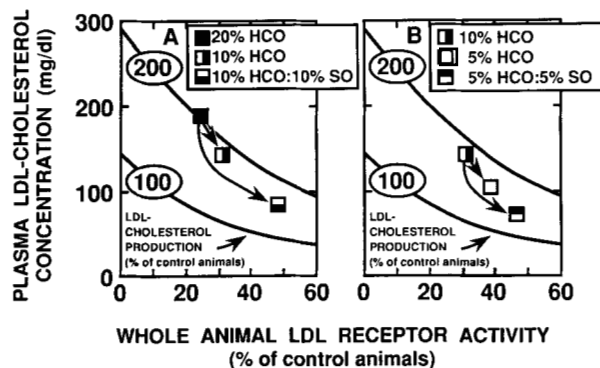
PLASMA LDL-CHOLESTEROL CONCENTRATION (mg/dl)

300
200
100
0

A
20% HCO
10% HCO
10% HCO:10% SO

200
100

LDL-CHOLESTEROL PRODUCTION (% of control animals)

0 20 40 60

B
10% HCO
5% HCO
5% HCO:5% SO

200
100

LDL-CHOLESTEROL PRODUCTION (% of control animals)

0 20 40 60

WHOLE ANIMAL LDL RECEPTOR ACTIVITY (% of control animals)